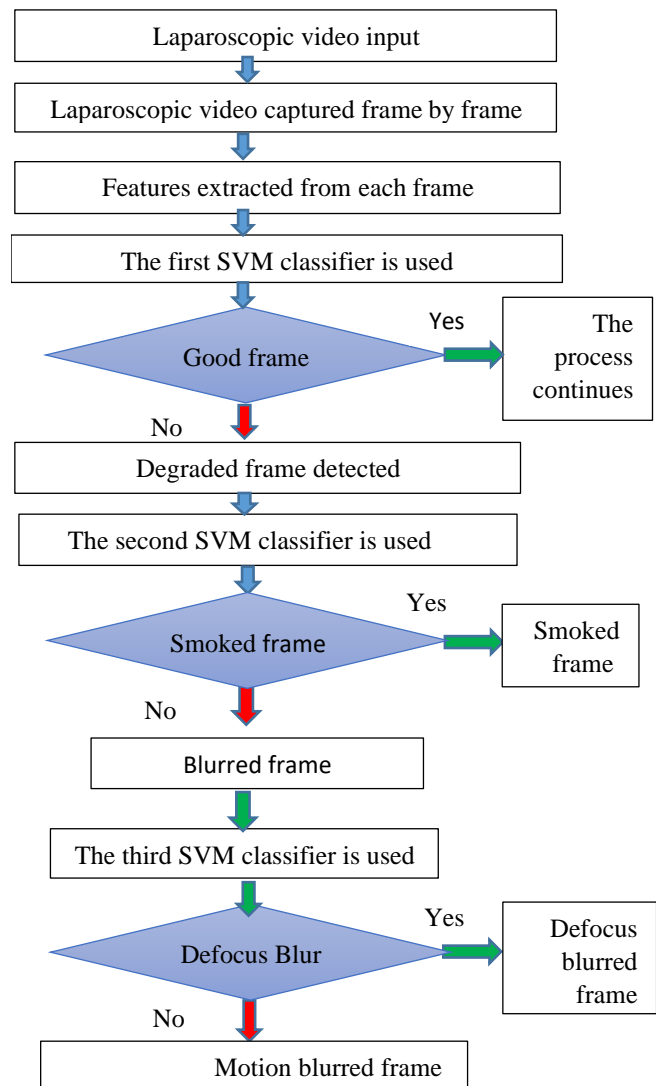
Laparoscopic video input

Laparoscopic video captured frame by frame

Features extracted from each frame

The first SVM classifier is used

Good frame

Yes

The process continues

No

Degraded frame detected

The second SVM classifier is used

Smoked frame

Yes

Smoked frame

No

Blurred frame

The third SVM classifier is used

Defocus Blur

Yes

Defocus blurred frame

No

Motion blurred frame